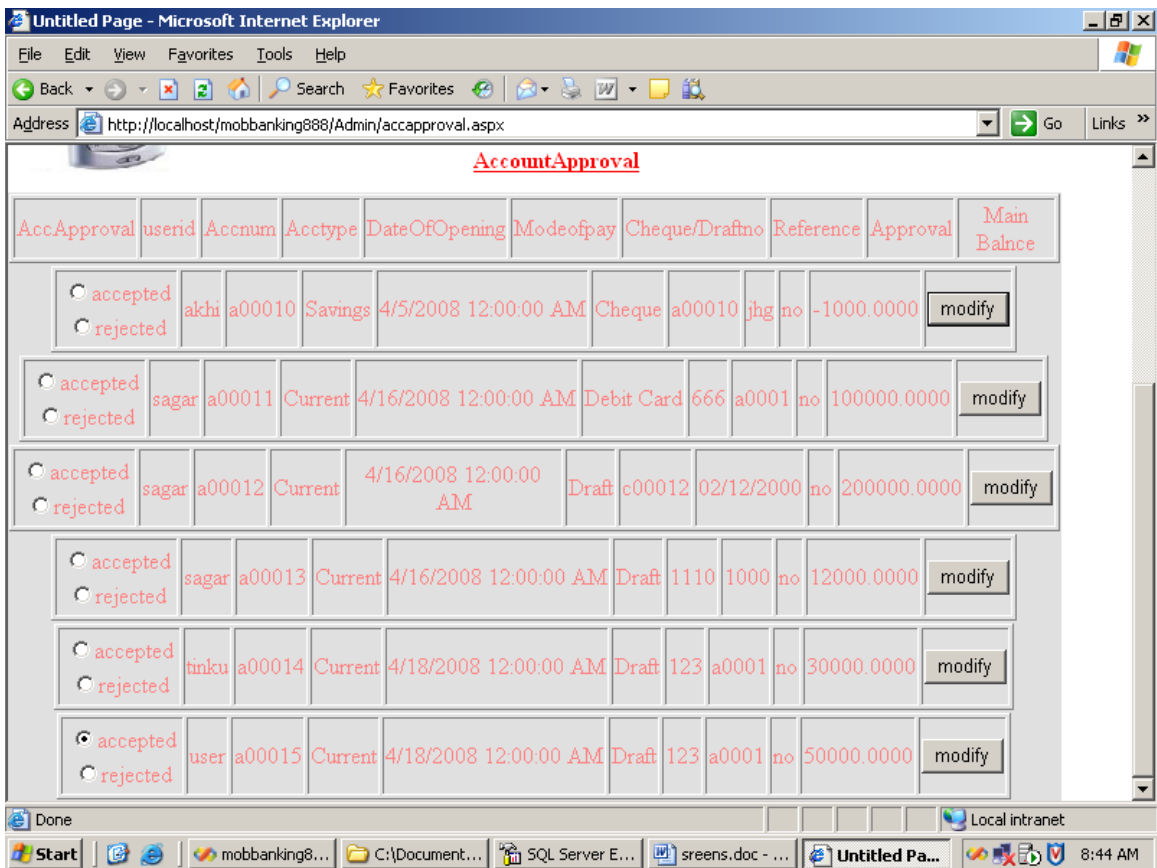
Untitled Page - Microsoft Internet Explorer

File Edit View Favorites Tools Help

Back Search Favorites

Address http://localhost/mobbanking888/Admin/accapproval.aspx Go Links »

AccountApproval

| AccApproval | userid | Accnum | Acctype | DateOfOpening | Modeofpay | Cheque/Draftno | Reference | Approval | Main Balnce | |
|---|---|---|---|---|---|---|---|---|---|---|
| accepted rejected | akhi | a00010 | Savings | 4/5/2008 12:00:00 AM | Cheque | a00010 | jhg | no | -1000.0000 | modify |
| accepted rejected | sagar | a00011 | Current | 4/16/2008 12:00:00 AM | Debit Card | 666 | a0001 | no | 100000.0000 | modify |
| accepted rejected | sagar | a00012 | Current | 4/16/2008 12:00:00 AM | Draft | c00012 | 02/12/2000 | no | 200000.0000 | modify |
| accepted rejected | sagar | a00013 | Current | 4/16/2008 12:00:00 AM | Draft | 1110 | 1000 | no | 12000.0000 | modify |
| accepted rejected | tinku | a00014 | Current | 4/18/2008 12:00:00 AM | Draft | 123 | a0001 | no | 30000.0000 | modify |
| accepted rejected | user | a00015 | Current | 4/18/2008 12:00:00 AM | Draft | 123 | a0001 | no | 50000.0000 | modify |

Done Local intranet

Start mobbanking8... C:\Document... SQL Server E... sreens.doc - ... Untitled Pa... 8:44 AM